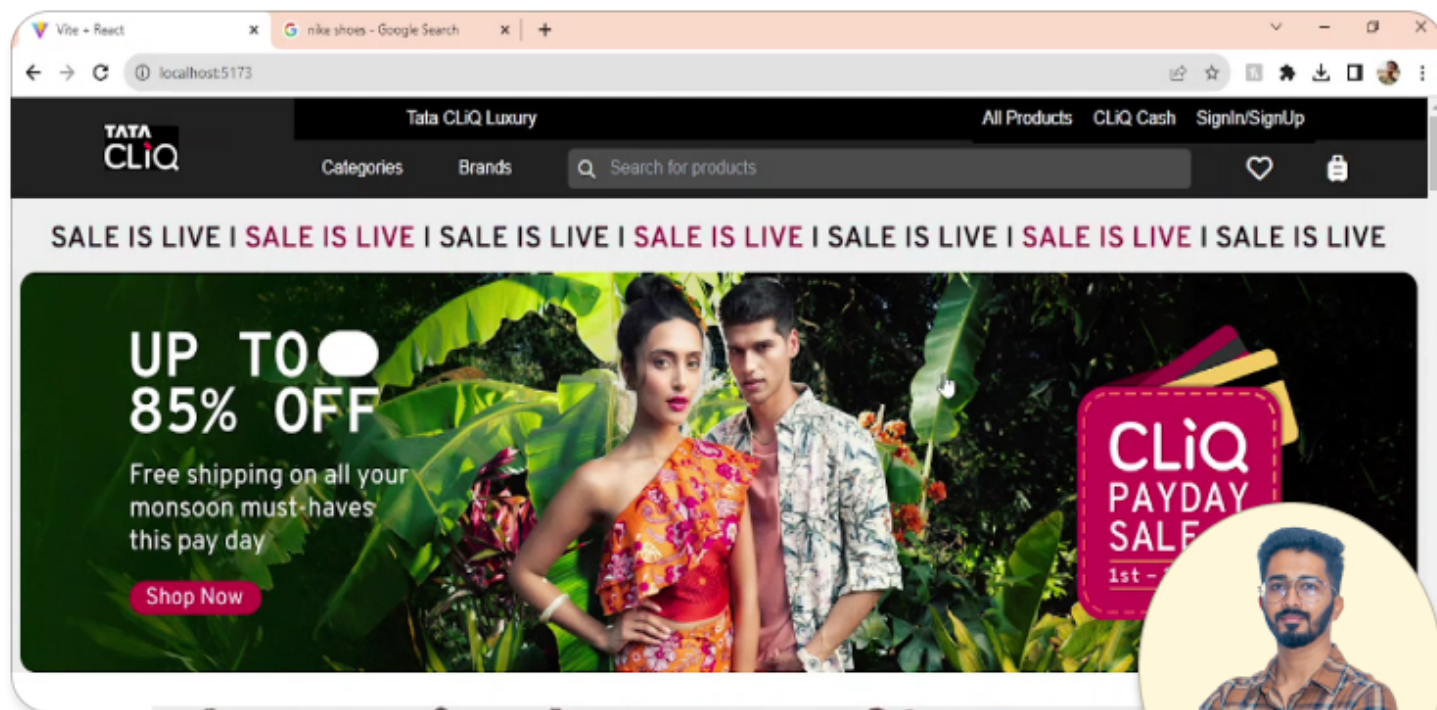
Vite + React
nike shoes - Google Search
localhost:5173

TATA CLiQ
Tata CLiQ Luxury
All Products CLiQ Cash SignIn/SignUp
Categories Brands
Search for products

SALE IS LIVE I SALE IS LIVE I SALE IS LIVE I SALE IS LIVE I SALE IS LIVE I SALE IS LIVE I SALE IS LIVE

UP TO 85% OFF
Free shipping on all your monsoon must-haves this pay day
Shop Now

CLiQ PAYDAY SALE
1st - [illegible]